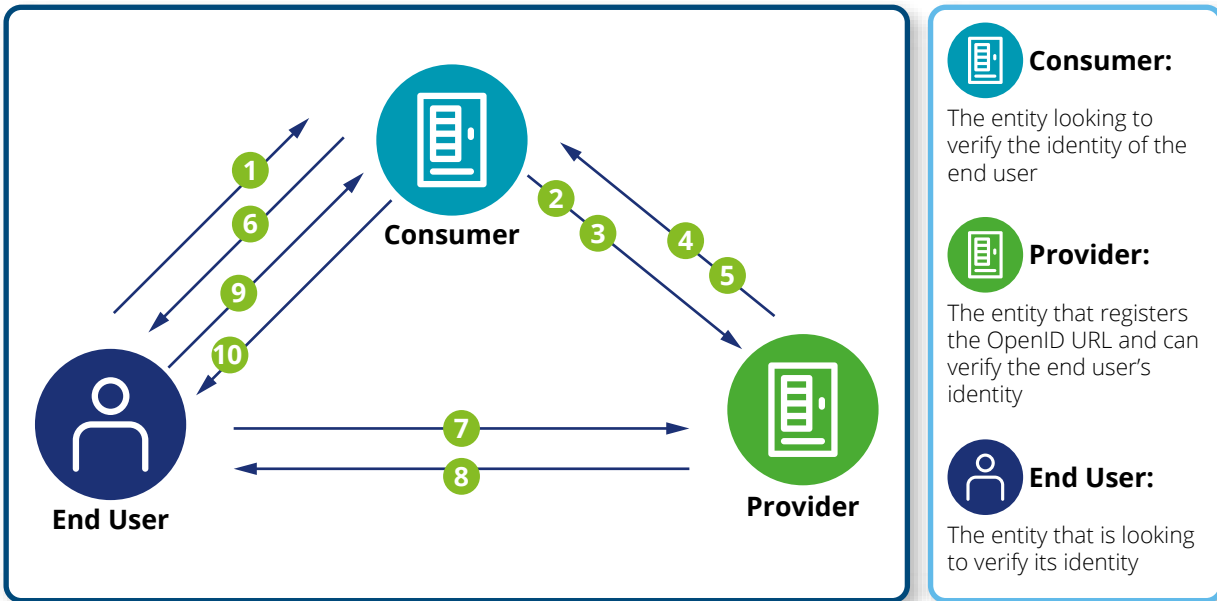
1
6
9
10
Consumer
2
3
4
5
7
8
End User
Provider

Consumer:
The entity looking to verify the identity of the end user

Provider:
The entity that registers the OpenID URL and can verify the end user's identity

End User:
The entity that is looking to verify its identity